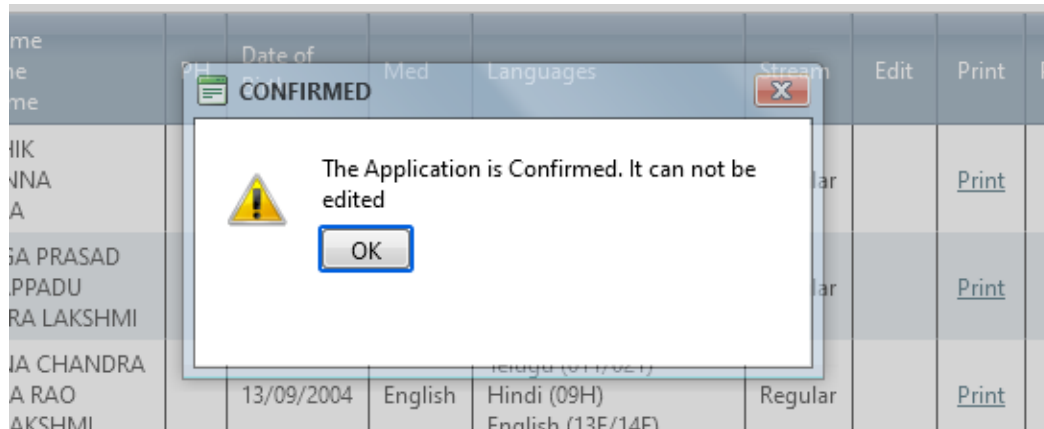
| me<br>e<br>me | PH | Date of Birth | Med | Languages | Stream | Edit | Print |
|---|---|---|---|---|---|---|---|
| IIK<br>NNA<br>A | | | | | lar | | Print |
| GA PRASAD<br>PPADU<br>RA LAKSHMI | | | | | lar | | Print |
| IA CHANDRA<br>A RAO<br>AKSHMI | | 13/09/2004 | English | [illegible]<br>Hindi (09H)<br>English (13E/14E) | Regular | | Print |

CONFIRMED

The Application is Confirmed. It can not be edited

OK